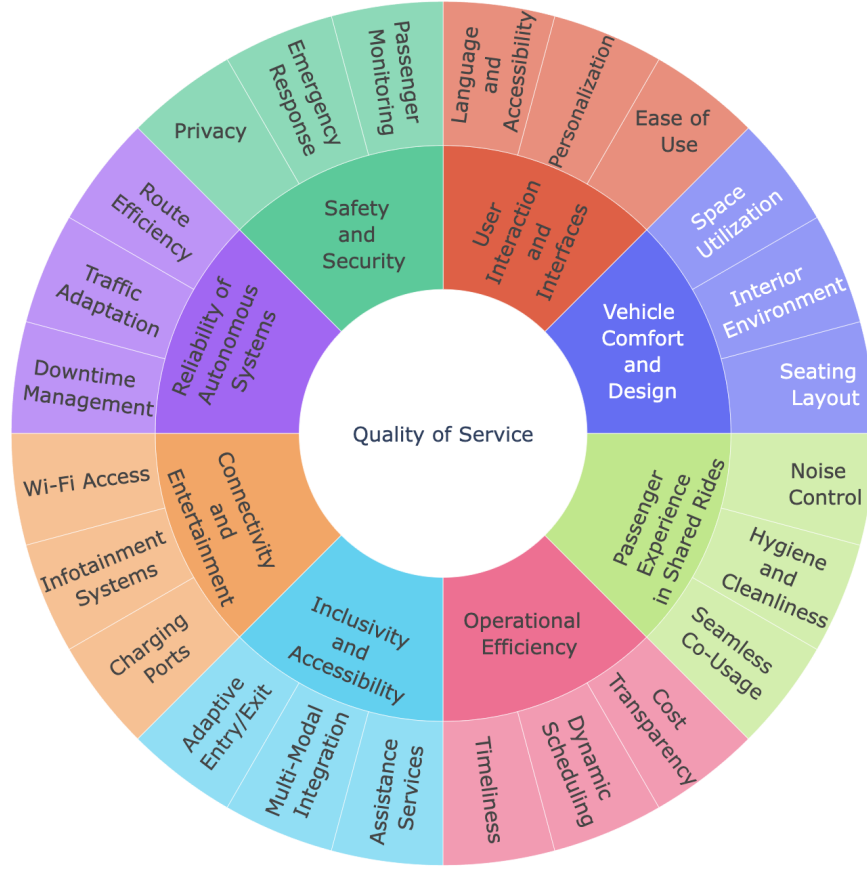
Quality of Service

Safety and Security
Privacy
Emergency Response
Passenger Monitoring

User Interaction and Interfaces
Language and Accessibility
Personalization
Ease of Use

Vehicle Comfort and Design
Space Utilization
Interior Environment
Seating Layout

Passenger Experience in Shared Rides
Noise Control
Hygiene and Cleanliness
Seamless Co-Usage

Operational Efficiency
Cost Transparency
Dynamic Scheduling
Timeliness

Inclusivity and Accessibility
Assistance Services
Multi-Modal Integration
Adaptive Entry/Exit

Connectivity and Entertainment
Charging Ports
Infotainment Systems
Wi-Fi Access

Reliability of Autonomous Systems
Downtime Management
Traffic Adaptation
Route Efficiency